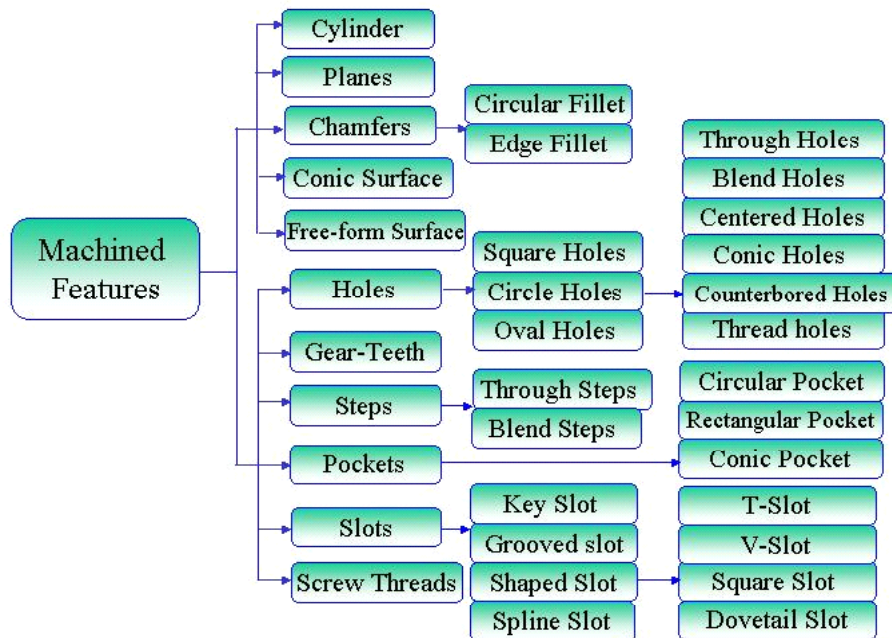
Machined Features

Cylinder
Planes
Chamfers
Conic Surface
Free-form Surface
Holes
Gear-Teeth
Steps
Pockets
Slots
Screw Threads

Circular Fillet
Edge Fillet

Square Holes
Circle Holes
Oval Holes

Through Holes
Blend Holes
Centered Holes
Conic Holes
Counterbored Holes
Thread holes

Through Steps
Blend Steps

Circular Pocket
Rectangular Pocket
Conic Pocket

Key Slot
Grooved slot
Shaped Slot
Spline Slot

T-Slot
V-Slot
Square Slot
Dovetail Slot